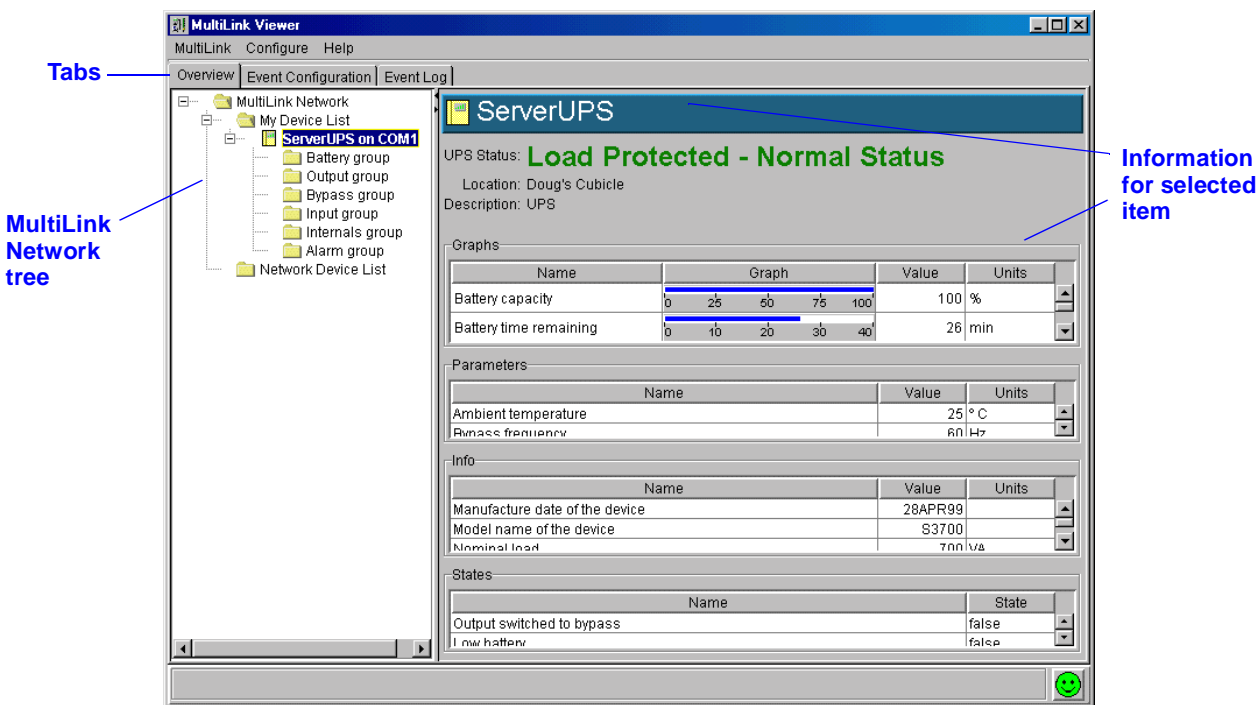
MultiLink Viewer

MultiLink Configure Help

Tabs

Overview | Event Configuration | Event Log

MultiLink Network
My Device List
ServerUPS on COM1
Battery group
Output group
Bypass group
Input group
Internals group
Alarm group
Network Device List

MultiLink Network tree

ServerUPS

UPS Status: Load Protected - Normal Status

Location: Doug's Cubicle
Description: UPS

Information for selected item

Graphs

| Name | Graph | Value | Units |
|---|---|---|---|
| Battery capacity | 0 25 50 75 100 | 100 | % |
| Battery time remaining | 0 10 20 30 40 | 26 | min |

Parameters

| Name | Value | Units |
|---|---|---|
| Ambient temperature | 25 | ° C |
| Bypass frequency | 60 | Hz |

Info

| Name | Value | Units |
|---|---|---|
| Manufacture date of the device | 28APR99 | |
| Model name of the device | S3700 | |
| Nominal load | 700 | VA |

States

| Name | State |
|---|---|
| Output switched to bypass | false |
| Low battery | false |